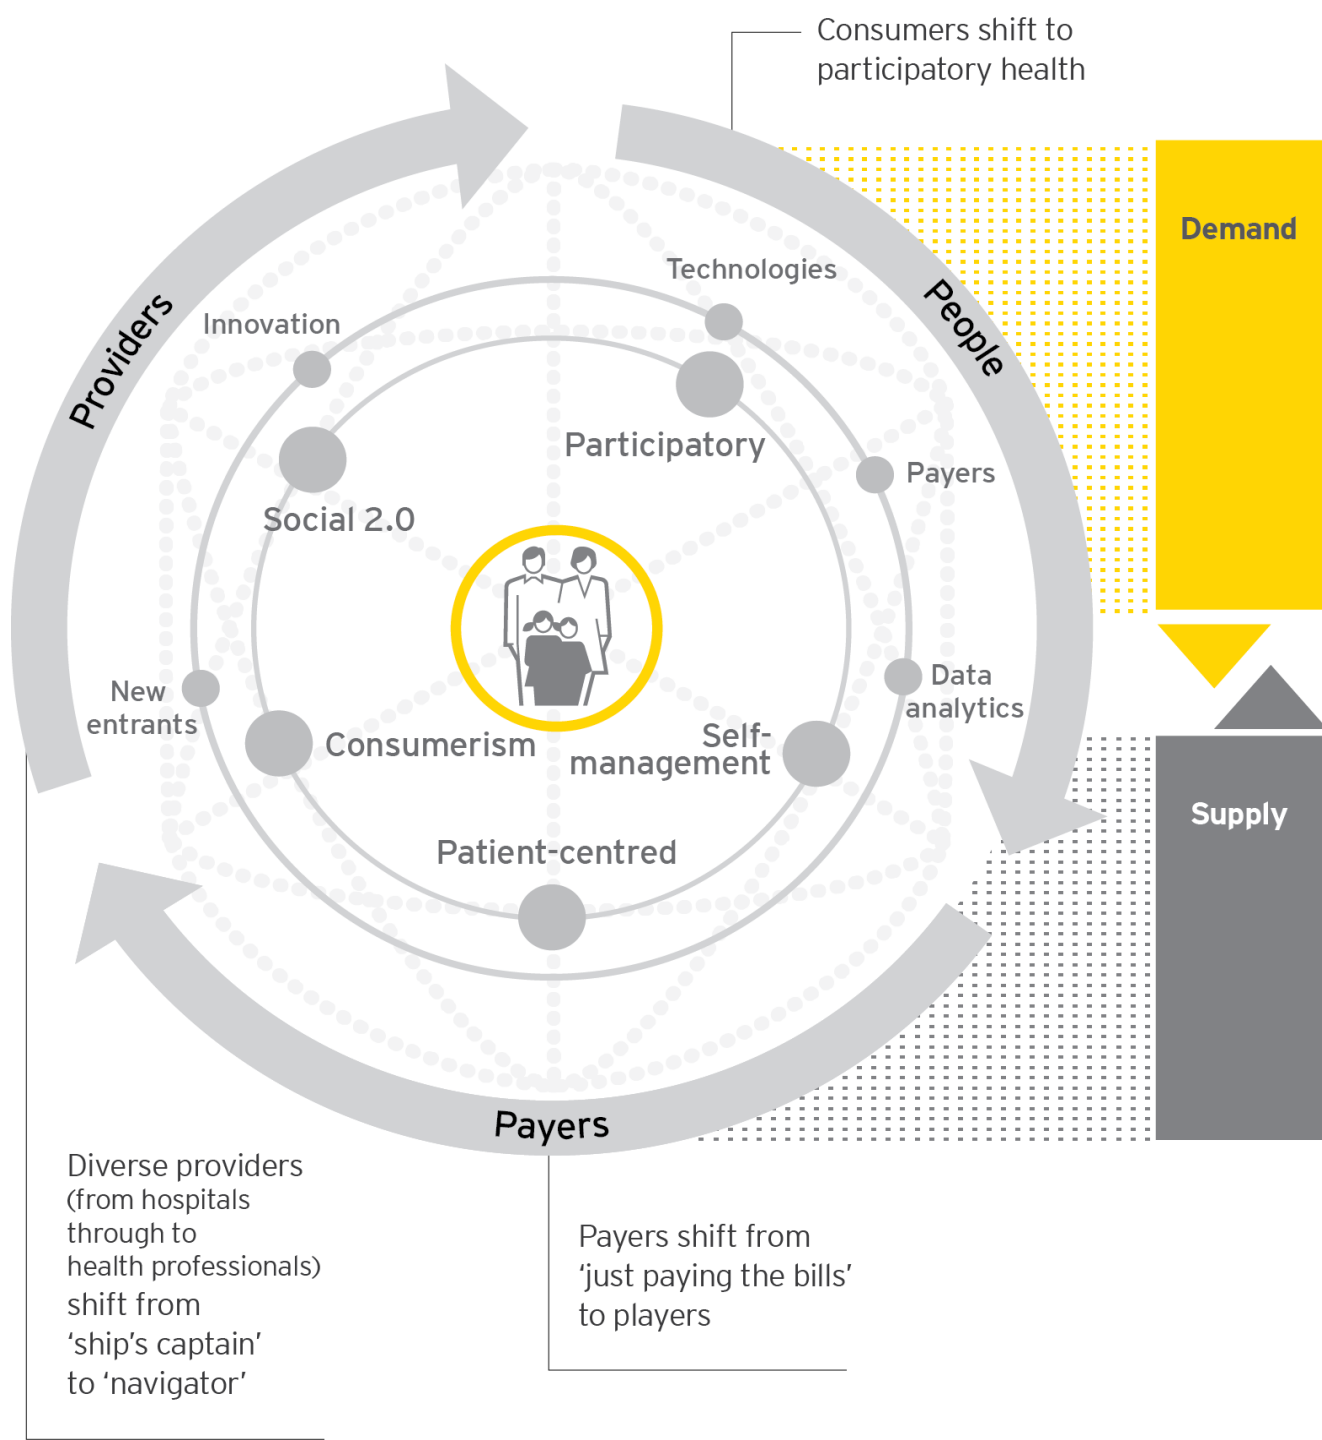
Consumers shift to participatory health

Demand

Providers

People

Technologies

Innovation

Participatory

Payers

Social 2.0

New entrants

Consumerism

Self-management

Data analytics

Supply

Patient-centred

Payers

Diverse providers (from hospitals through to health professionals) shift from 'ship's captain' to 'navigator'

Payers shift from 'just paying the bills' to players